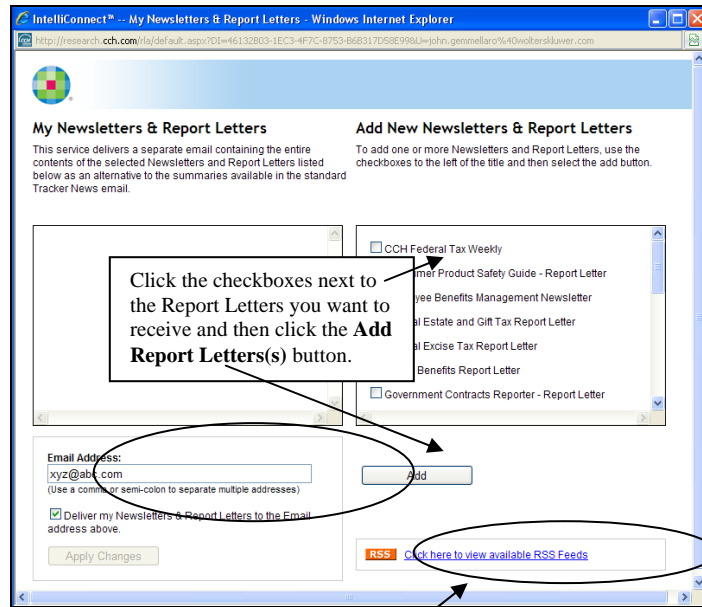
IntelliConnect™ -- My Newsletters & Report Letters - Windows Internet Explorer

http://research.cch.com/rla/default.aspx?DI=46132B03-1EC3-4F7C-B753-B6B317D58E99&U=john.gemmellaro%40wolterskluwer.com

My Newsletters & Report Letters

This service delivers a separate email containing the entire contents of the selected Newsletters and Report Letters listed below as an alternative to the summaries available in the standard Tracker News email.

Add New Newsletters & Report Letters

To add one or more Newsletters and Report Letters, use the checkboxes to the left of the title and then select the add button.

CCH Federal Tax Weekly

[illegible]mer Product Safety Guide - Report Letter

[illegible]yee Benefits Management Newsletter

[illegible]al Estate and Gift Tax Report Letter

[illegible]al Excise Tax Report Letter

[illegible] Benefits Report Letter

Government Contracts Reporter - Report Letter

Click the checkboxes next to the Report Letters you want to receive and then click the **Add Report Letters(s)** button.

Email Address:

xyz@abc.com

(Use a comma or semi-colon to separate multiple addresses)

Deliver my Newsletters & Report Letters to the Email address above.

Apply Changes

Add

RSS Click here to view available RSS Feeds